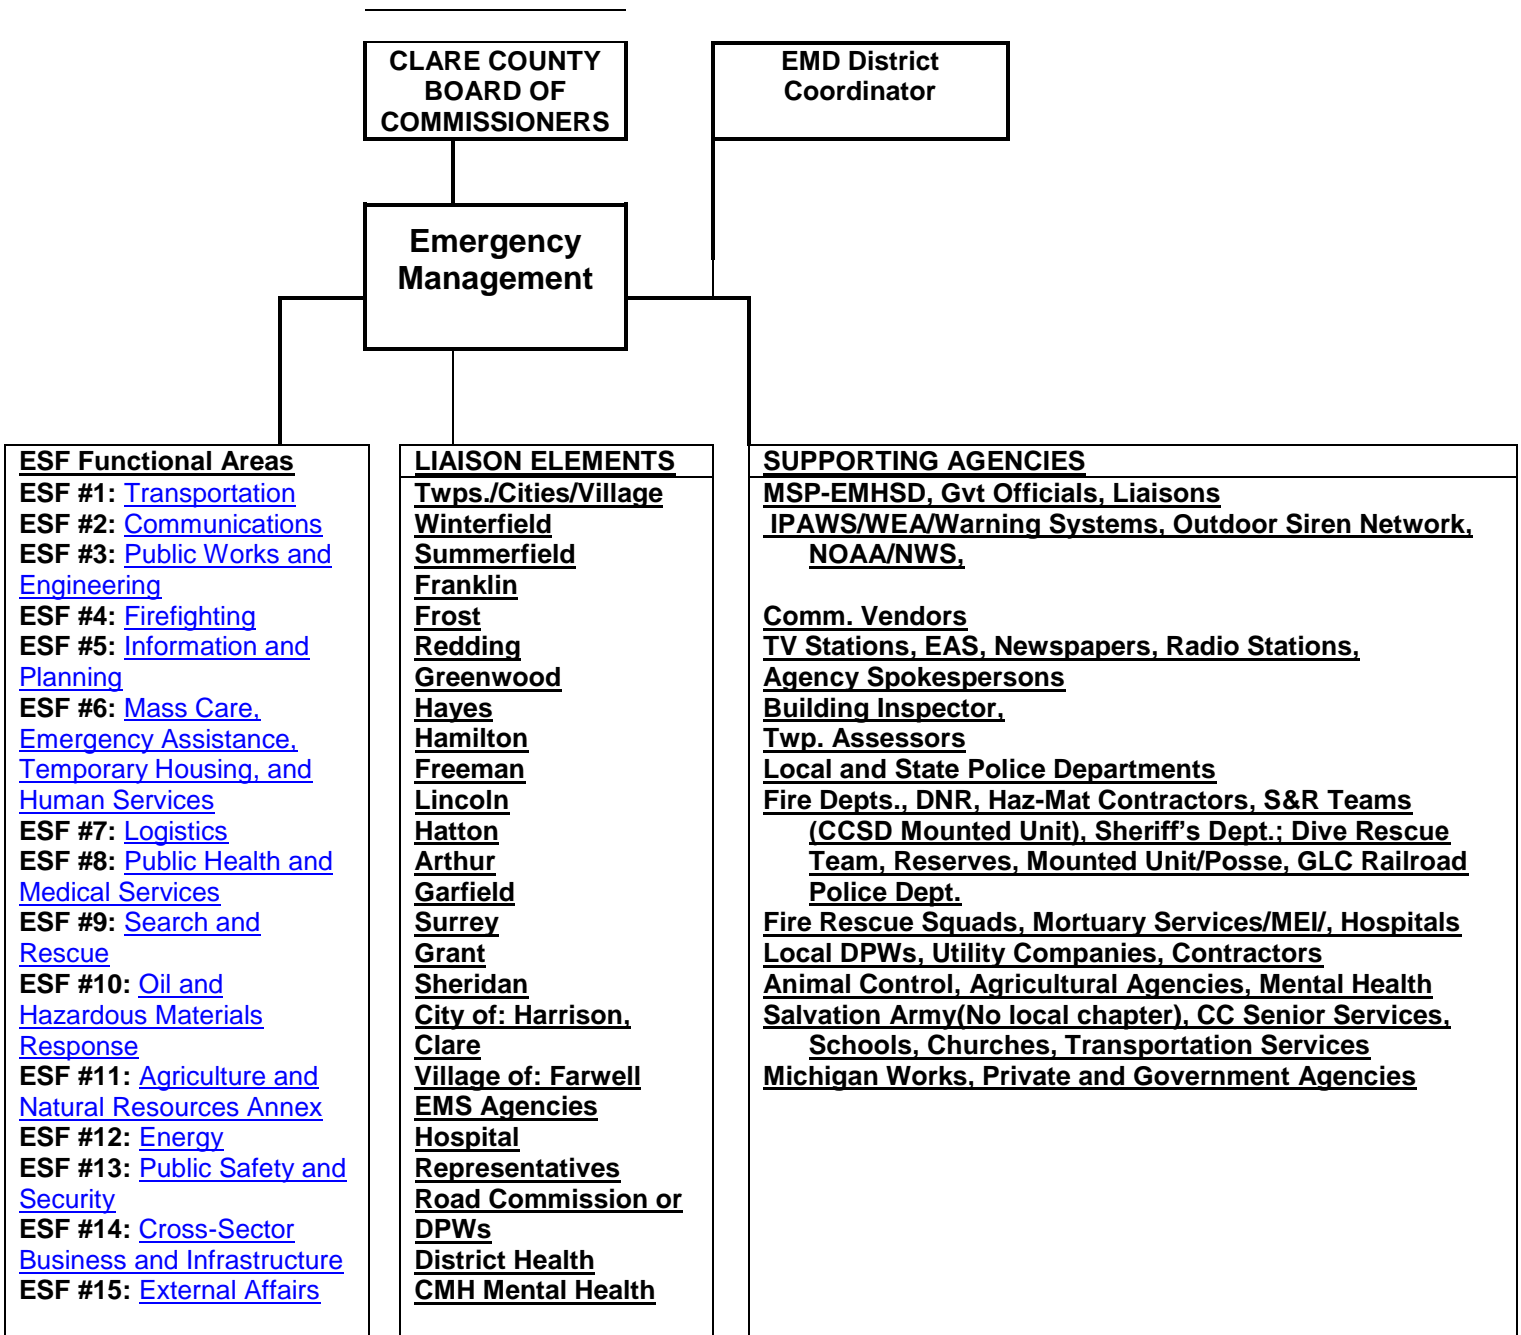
CLARE COUNTY BOARD OF COMMISSIONERS

EMD District Coordinator

Emergency Management

ESF Functional Areas
ESF #1: Transportation
ESF #2: Communications
ESF #3: Public Works and Engineering
ESF #4: Firefighting
ESF #5: Information and Planning
ESF #6: Mass Care, Emergency Assistance, Temporary Housing, and Human Services
ESF #7: Logistics
ESF #8: Public Health and Medical Services
ESF #9: Search and Rescue
ESF #10: Oil and Hazardous Materials Response
ESF #11: Agriculture and Natural Resources Annex
ESF #12: Energy
ESF #13: Public Safety and Security
ESF #14: Cross-Sector Business and Infrastructure
ESF #15: External Affairs

LIAISON ELEMENTS
Twps./Cities/Village
Winterfield
Summerfield
Franklin
Frost
Redding
Greenwood
Hayes
Hamilton
Freeman
Lincoln
Hatton
Arthur
Garfield
Surrey
Grant
Sheridan
City of: Harrison, Clare
Village of: Farwell
EMS Agencies
Hospital
Representatives
Road Commission or DPWs
District Health
CMH Mental Health

SUPPORTING AGENCIES
MSP-EMHSD, Gvt Officials, Liaisons
IPAWS/WEA/Warning Systems, Outdoor Siren Network, NOAA/NWS,

Comm. Vendors
TV Stations, EAS, Newspapers, Radio Stations,
Agency Spokespersons
Building Inspector,
Twp. Assessors
Local and State Police Departments
Fire Depts., DNR, Haz-Mat Contractors, S&R Teams (CCSD Mounted Unit), Sheriff's Dept.; Dive Rescue Team, Reserves, Mounted Unit/Posse, GLC Railroad Police Dept.
Fire Rescue Squads, Mortuary Services/MEI/, Hospitals
Local DPWs, Utility Companies, Contractors
Animal Control, Agricultural Agencies, Mental Health
Salvation Army(No local chapter), CC Senior Services, Schools, Churches, Transportation Services
Michigan Works, Private and Government Agencies